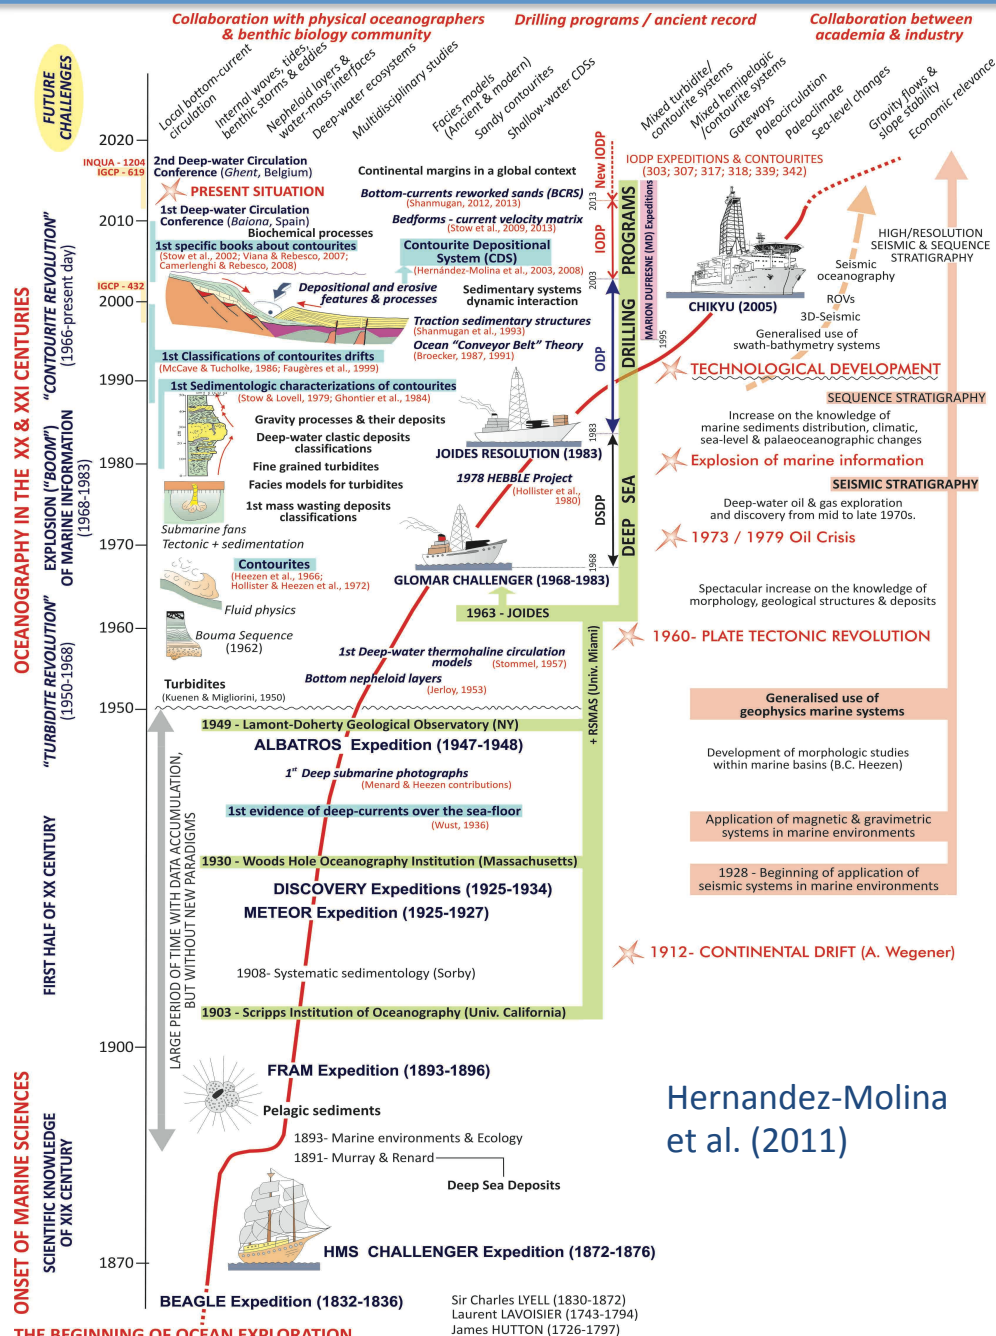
Collaboration with physical oceanographers & benthic biology community

Drilling programs / ancient record

Collaboration between academia & industry

FUTURE CHALLENGES

Local bottom-current circulation
Internal waves, tides, benthic storms & eddies
Nepheloid layers & water-mass interfaces
Deep-water ecosystems
Multidisciplinary studies
Facies models (Ancient & modern)
Sandy contourites
Shallow-water CDSs
Mixed turbidite/contourite systems
Mixed hemipelagic /contourite systems
Gateways
Paleocirculation
Paleoclimate
Sea-level changes
Gravity flows & slope stability
Economic relevance

2020
INQUA - 1204
IGCP - 619
2nd Deep-water Circulation Conference (Ghent, Belgium)
PRESENT SITUATION
Continental margins in a global context
New IODP
2013
IODP EXPEDITIONS & CONTOURITES (303; 307; 317; 318; 339; 342)
Bottom-currents reworked sands (BCRS) (Shanmugan, 2012, 2013)
2010
1st Deep-water Circulation Conference (Baiona, Spain)
Biochemical processes
Bedforms - current velocity matrix (Stow et al., 2009, 2013)
1st specific books about contourites (Stow et al., 2002; Viana & Rebesco, 2007; Camerlenghi & Rebesco, 2008)
Contourite Depositional System (CDS) (Hernández-Molina et al., 2003, 2008)
IODP
2003
IGCP - 432
2000
Depositional and erosive features & processes
Sedimentary systems dynamic interaction
Traction sedimentary structures (Shanmugan et al., 1993)
Ocean "Conveyor Belt" Theory (Broecker, 1987, 1991)
1st Classifications of contourites drifts (McCave & Tucholke, 1986; Faugères et al., 1999)
1990
1st Sedimentologic characterizations of contourites (Stow & Lovell, 1979; Ghontier et al., 1984)
Gravity processes & their deposits
Deep-water clastic deposits classifications
Fine grained turbidites
Facies models for turbidites
1st mass wasting deposits classifications
1980
JOIDES RESOLUTION (1983)
1978 HEBBLE Project (Hollister et al., 1980)
Submarine fans
Tectonic + sedimentation
1970
Contourites (Heezen et al., 1966; Hollister & Heezen et al., 1972)
GLOMAR CHALLENGER (1968-1983)
Fluid physics
1963 - JOIDES
1960
Bouma Sequence (1962)
1st Deep-water thermohaline circulation models (Stommel, 1957)
Bottom nepheloid layers (Jerloy, 1953)
Turbidites (Kuenen & Migliorini, 1950)
1950
1949 - Lamont-Doherty Geological Observatory (NY)
ALBATROS Expedition (1947-1948)
1st Deep submarine photographs (Menard & Heezen contributions)
1st evidence of deep-currents over the sea-floor (Wust, 1936)
1930 - Woods Hole Oceanography Institution (Massachusetts)
DISCOVERY Expeditions (1925-1934)
METEOR Expedition (1925-1927)
1908- Systematic sedimentology (Sorby)
1903 - Scripps Institution of Oceanography (Univ. California)
1900
FRAM Expedition (1893-1896)
Pelagic sediments
1893- Marine environments & Ecology
1891- Murray & Renard
Deep Sea Deposits
1870
HMS CHALLENGER Expedition (1872-1876)
BEAGLE Expedition (1832-1836)
Sir Charles LYELL (1830-1872)
Laurent LAVOISIER (1743-1794)
James HUTTON (1726-1797)
THE BEGINNING OF OCEAN EXPLORATION

LARGE PERIOD OF TIME WITH DATA ACCUMULATION, BUT WITHOUT NEW PARADIGMS
+ RSMAS (Univ. Miami)
DSDP
1968
1983
ODP
1995
MARION DUFRESNE (MD) Expeditions
DEEP SEA DRILLING PROGRAMS
CHIKYU (2005)

HIGH/RESOLUTION SEISMIC & SEQUENCE STRATIGRAPHY
Seismic oceanography
ROVs
3D-Seismic
Generalised use of swath-bathymetry systems
TECHNOLOGICAL DEVELOPMENT
SEQUENCE STRATIGRAPHY
Increase on the knowledge of marine sediments distribution, climatic, sea-level & palaeoceanographic changes
Explosion of marine information
SEISMIC STRATIGRAPHY
Deep-water oil & gas exploration and discovery from mid to late 1970s.
1973 / 1979 Oil Crisis
Spectacular increase on the knowledge of morphology, geological structures & deposits
1960- PLATE TECTONIC REVOLUTION
Generalised use of geophysics marine systems
Development of morphologic studies within marine basins (B.C. Heezen)
Application of magnetic & gravimetric systems in marine environments
1928 - Beginning of application of seismic systems in marine environments
1912- CONTINENTAL DRIFT (A. Wegener)

OCEANOGRAPHY IN THE XX & XXI CENTURIES
"CONTOURITE REVOLUTION" (1966-present day)
EXPLOSION ("BOOM") OF MARINE INFORMATION (1968-1983)
"TURBIDITE REVOLUTION" (1950-1968)
FIRST HALF OF XX CENTURY
ONSET OF MARINE SCIENCES
SCIENTIFIC KNOWLEDGE OF XIX CENTURY

Hernandez-Molina et al. (2011)